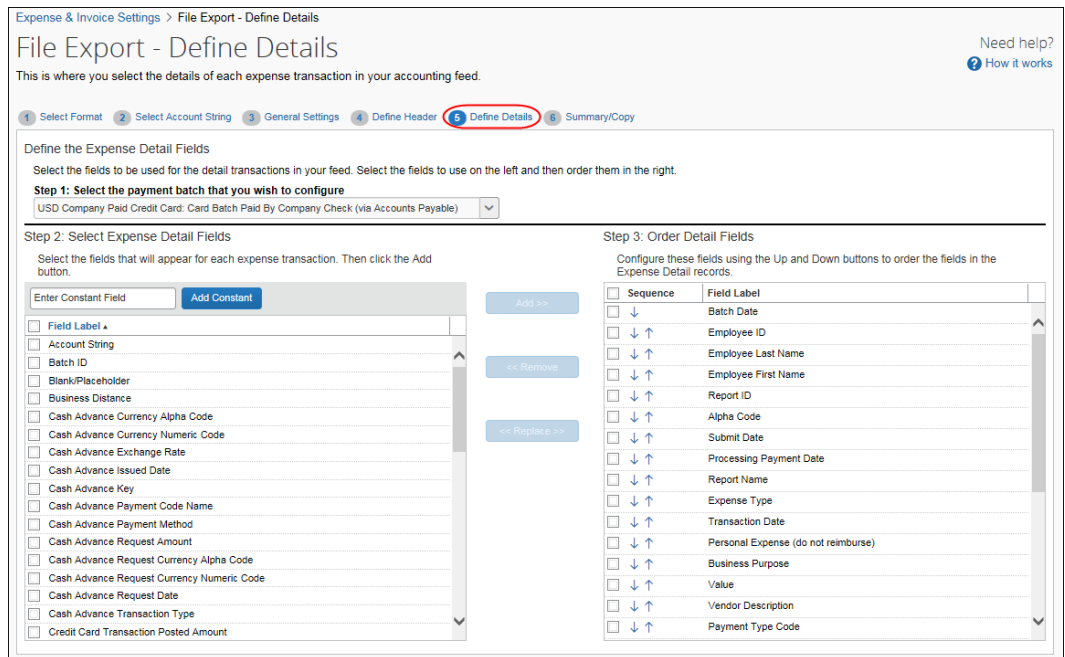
Expense & Invoice Settings > File Export - Define Details

File Export - Define Details

This is where you select the details of each expense transaction in your accounting feed.

Need help?
How it works

1 Select Format 2 Select Account String 3 General Settings 4 Define Header 5 Define Details 6 Summary/Copy

Define the Expense Detail Fields

Select the fields to be used for the detail transactions in your feed. Select the fields to use on the left and then order them in the right.

Step 1: Select the payment batch that you wish to configure

USD Company Paid Credit Card: Card Batch Paid By Company Check (via Accounts Payable)

Step 2: Select Expense Detail Fields

Select the fields that will appear for each expense transaction. Then click the Add button.

Enter Constant Field Add Constant

Field Label
Account String
Batch ID
Blank/Placeholder
Business Distance
Cash Advance Currency Alpha Code
Cash Advance Currency Numeric Code
Cash Advance Exchange Rate
Cash Advance Issued Date
Cash Advance Key
Cash Advance Payment Code Name
Cash Advance Payment Method
Cash Advance Request Amount
Cash Advance Request Currency Alpha Code
Cash Advance Request Currency Numeric Code
Cash Advance Request Date
Cash Advance Transaction Type
Credit Card Transaction Posted Amount

Add >>
<< Remove
<< Replace >>

Step 3: Order Detail Fields

Configure these fields using the Up and Down buttons to order the fields in the Expense Detail records.

| Sequence | Field Label |
|---|---|
| ↓ | Batch Date |
| ↓ ↑ | Employee ID |
| ↓ ↑ | Employee Last Name |
| ↓ ↑ | Employee First Name |
| ↓ ↑ | Report ID |
| ↓ ↑ | Alpha Code |
| ↓ ↑ | Submit Date |
| ↓ ↑ | Processing Payment Date |
| ↓ ↑ | Report Name |
| ↓ ↑ | Expense Type |
| ↓ ↑ | Transaction Date |
| ↓ ↑ | Personal Expense (do not reimburse) |
| ↓ ↑ | Business Purpose |
| ↓ ↑ | Value |
| ↓ ↑ | Vendor Description |
| ↓ ↑ | Payment Type Code |